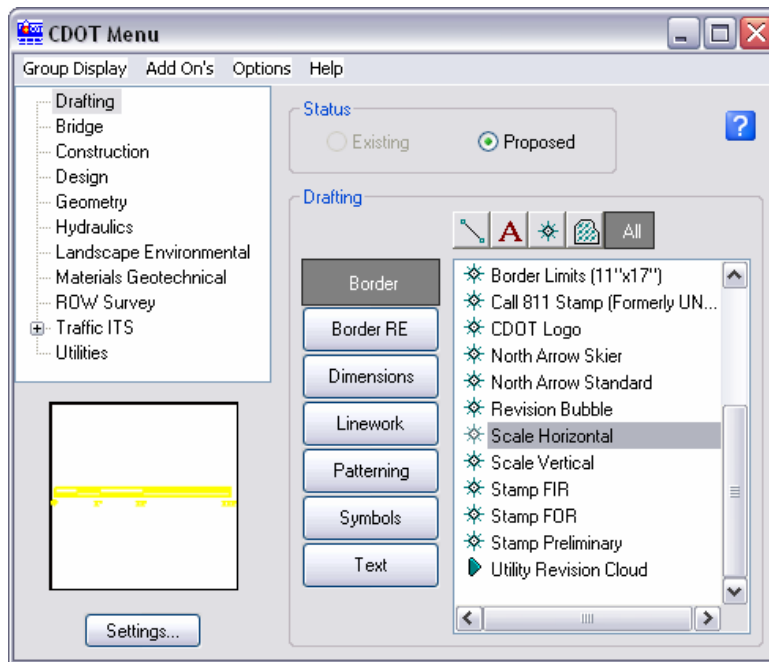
CDOT Menu

Group Display Add On's Options Help

Drafting
Bridge
Construction
Design
Geometry
Hydraulics
Landscape Environmental
Materials Geotechnical
ROW Survey
Traffic ITS
Utilities

Settings...

Status
Existing
Proposed

?

Drafting

A
All

Border
Border RE
Dimensions
Linework
Patterning
Symbols
Text

Border Limits (11"x17")
Call 811 Stamp (Formerly UN...
CDOT Logo
North Arrow Skier
North Arrow Standard
Revision Bubble
Scale Horizontal
Scale Vertical
Stamp FIR
Stamp FOR
Stamp Preliminary
Utility Revision Cloud